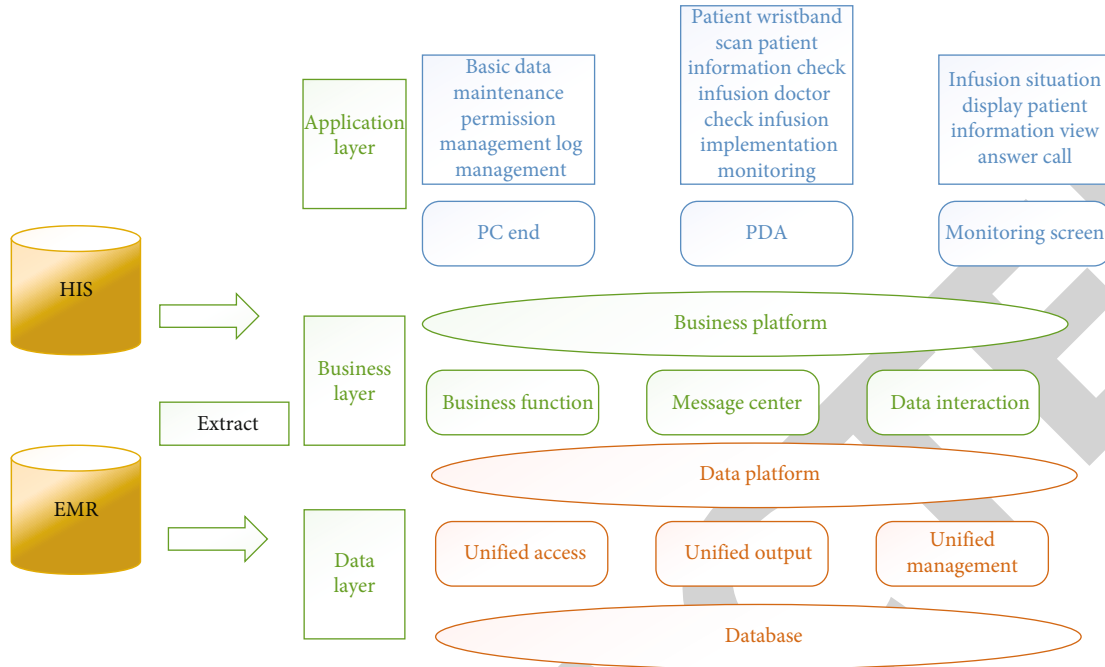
Application layer

Basic data maintenance permission management log management

Patient wristband scan patient information check infusion doctor check infusion implementation monitoring

Infusion situation display patient information view answer call

PC end

PDA

Monitoring screen

HIS

Business layer

Business platform

Extract

Business function

Message center

Data interaction

Data platform

EMR

Data layer

Unified access

Unified output

Unified management

Database